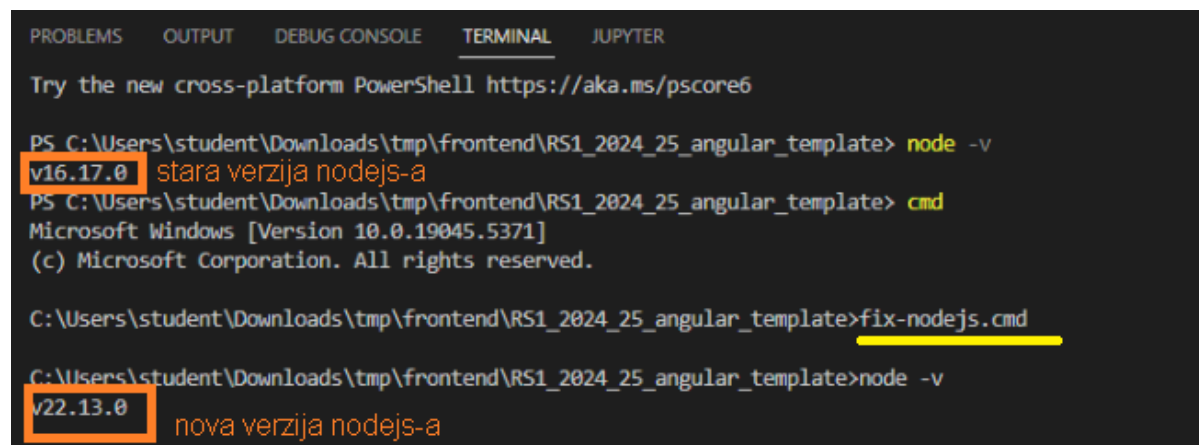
PROBLEMS OUTPUT DEBUG CONSOLE TERMINAL JUPYTER

Try the new cross-platform PowerShell https://aka.ms/pscore6

PS C:\Users\student\Downloads\tmp\frontend\RS1_2024_25_angular_template> node -v
v16.17.0 stara verzija nodejs-a
PS C:\Users\student\Downloads\tmp\frontend\RS1_2024_25_angular_template> cmd
Microsoft Windows [Version 10.0.19045.5371]
(c) Microsoft Corporation. All rights reserved.

C:\Users\student\Downloads\tmp\frontend\RS1_2024_25_angular_template>fix-nodejs.cmd

C:\Users\student\Downloads\tmp\frontend\RS1_2024_25_angular_template>node -v
v22.13.0 nova verzija nodejs-a